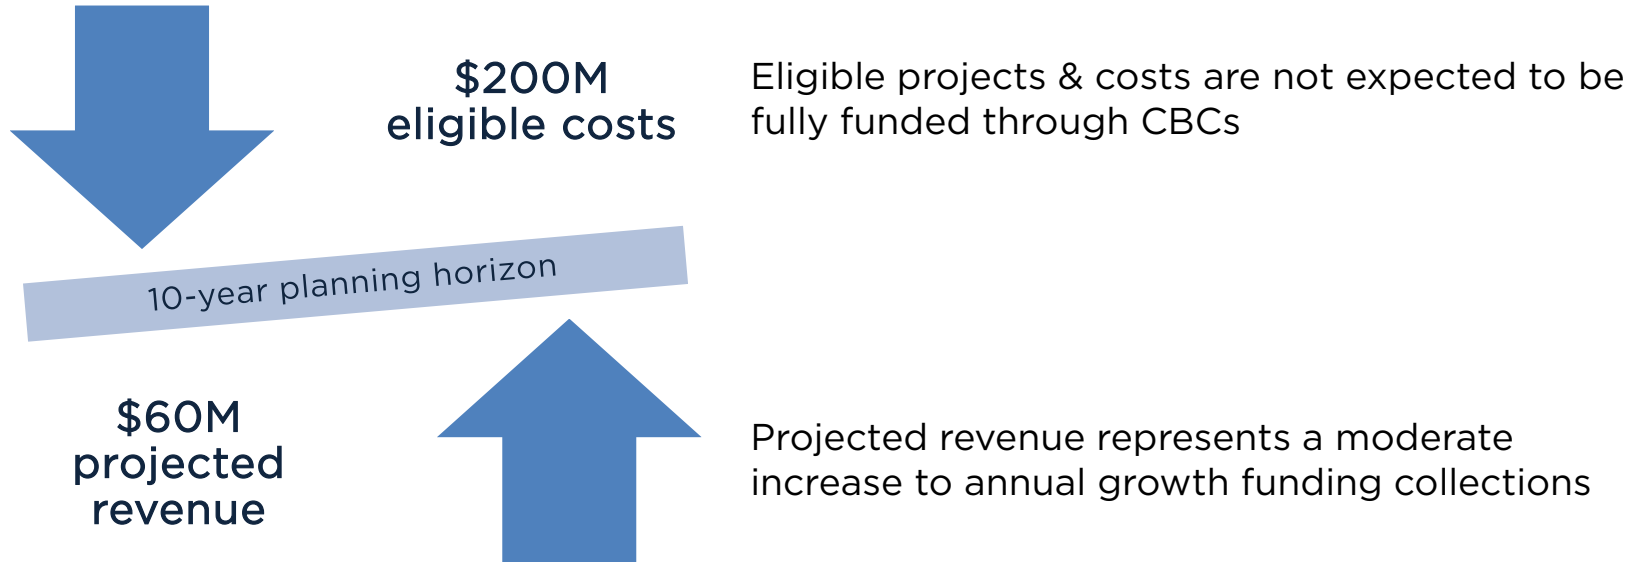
$200M eligible costs

Eligible projects & costs are not expected to be fully funded through CBCs

10-year planning horizon

$60M projected revenue

Projected revenue represents a moderate increase to annual growth funding collections